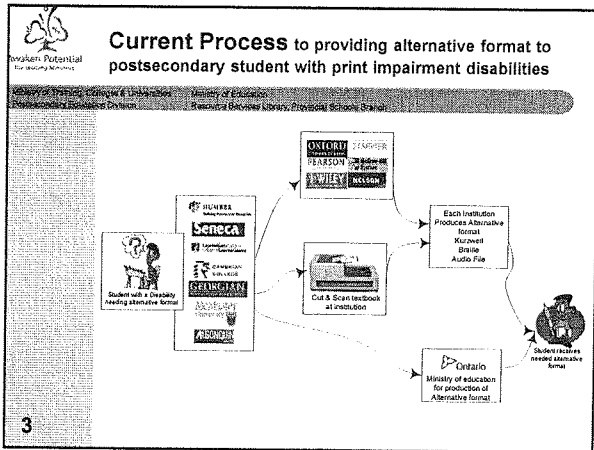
Awaken Potential

**Current Process** to providing alternative format to postsecondary student with print impairment disabilities

Ministry of Training, Colleges & Universities
Postsecondary Education Division

Ministry of Education
Resource Services Library, Provincial Schools Branch

OXFORD
HARPER
PEARSON
WILEY
NELSON

HUMBER
Seneca
Cambrian
GEORGIAN

Student with a Disability needing alternative format

Cut & Scan textbook at institution

Each Institution Produces Alternative format
Kurzweil
Braille
Audio File

Ontario
Ministry of education for production of Alternative format

Student receives needed alternative format

3